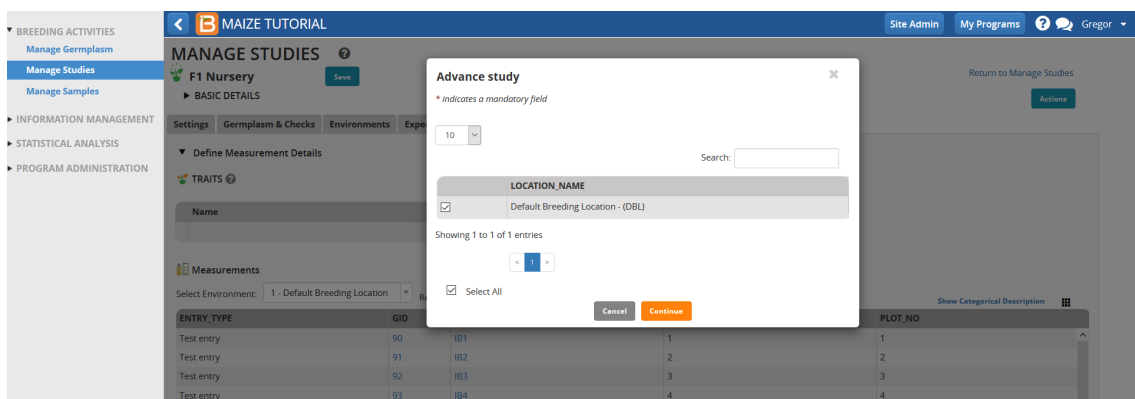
▼ BREEDING ACTIVITIES
Manage Germplasm
Manage Studies
Manage Samples
▶ INFORMATION MANAGEMENT
▶ STATISTICAL ANALYSIS
▶ PROGRAM ADMINISTRATION

MAIZE TUTORIAL
Site Admin
My Programs
Gregor

MANAGE STUDIES
F1 Nursery
Save
▶ BASIC DETAILS
Return to Manage Studies
Actions

Settings | Germplasm & Checks | Environments | Expe

▼ Define Measurement Details
TRAITS

Name

Measurements
Select Environment: 1 - Default Breeding Location
Show Categorical Description

| ENTRY_TYPE | GID | | | PLOT_NO |
|---|---|---|---|---|
| Test entry | 90 | IB1 | 1 | 1 |
| Test entry | 91 | IB2 | 2 | 2 |
| Test entry | 92 | IB3 | 3 | 3 |
| Test entry | 93 | IB4 | 4 | 4 |

Advance study
* indicates a mandatory field
10
Search:

| | LOCATION_NAME |
|---|---|
| ☑ | Default Breeding Location - (DBL) |

Showing 1 to 1 of 1 entries
< 1 >
☑ Select All
Cancel
Continue